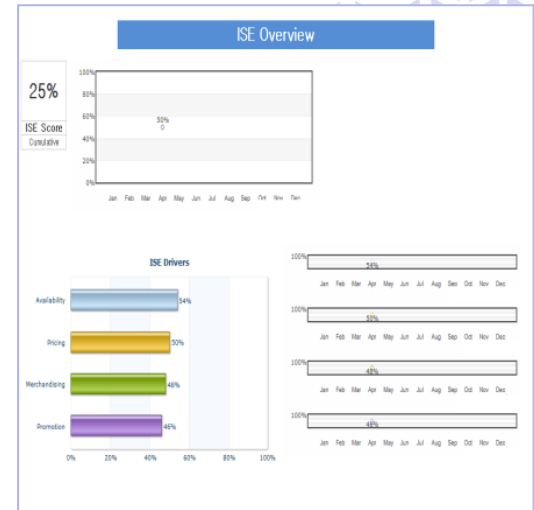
ISE Overview

25%

ISE Score

Cumulative

100%
80%
60%
40%
20%
0%

50%
0

Jan Feb Mar Apr May Jun Jul Aug Sep Oct Nov Dec

ISE Drivers

Availability 54%

Pricing 50%

Merchandising 48%

Promotion 46%

0% 20% 40% 60% 80% 100%

100%
54%
Jan Feb Mar Apr May Jun Jul Aug Sep Oct Nov Dec

100%
50%
Jan Feb Mar Apr May Jun Jul Aug Sep Oct Nov Dec

100%
48%
Jan Feb Mar Apr May Jun Jul Aug Sep Oct Nov Dec

100%
46%
Jan Feb Mar Apr May Jun Jul Aug Sep Oct Nov Dec